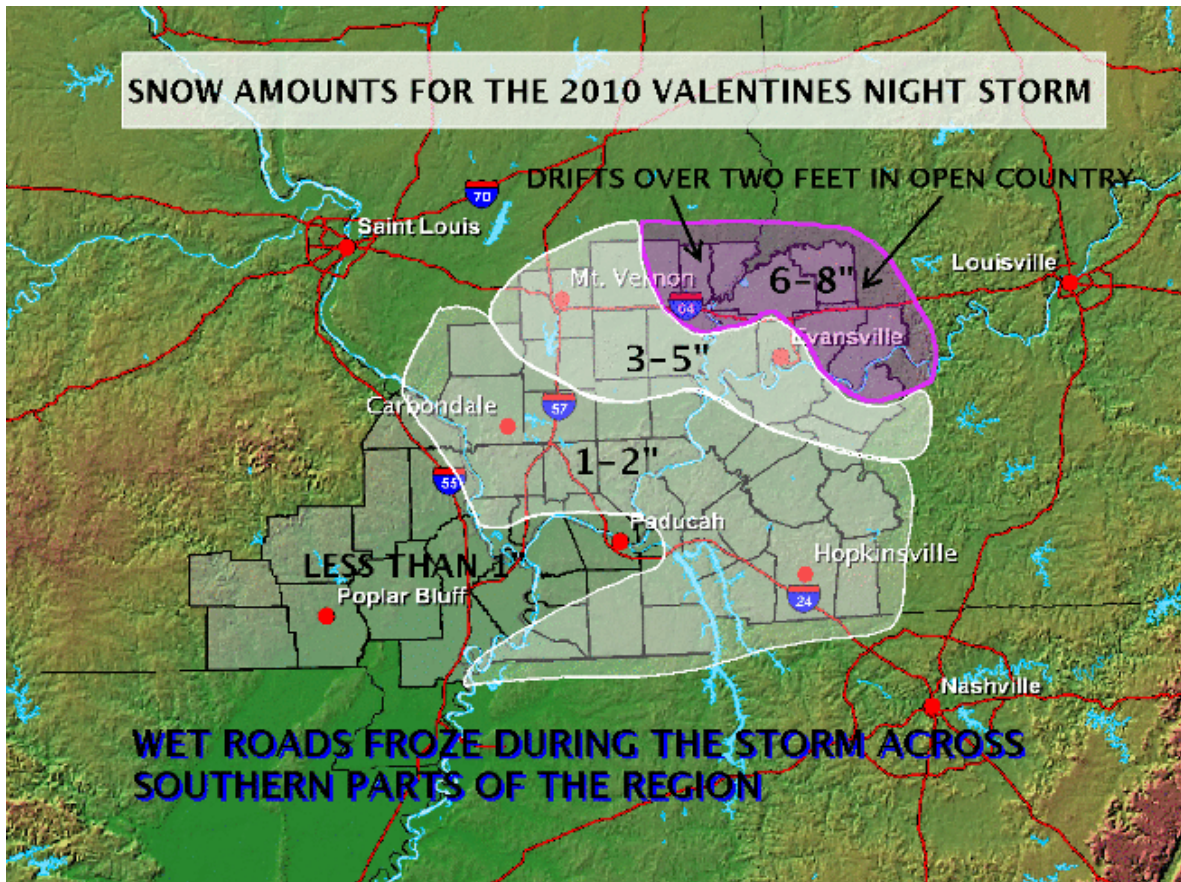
SNOW AMOUNTS FOR THE 2010 VALENTINES NIGHT STORM

DRIFTS OVER TWO FEET IN OPEN COUNTRY

70

Saint Louis

Louisville

Mt. Vernon

64

6-8"

Evansville

3-5"

Carbondale

57

1-2"

55

Paducah

Hopkinsville

LESS THAN 1"

Poplar Bluff

24

Nashville

WET ROADS FROZE DURING THE STORM ACROSS SOUTHERN PARTS OF THE REGION